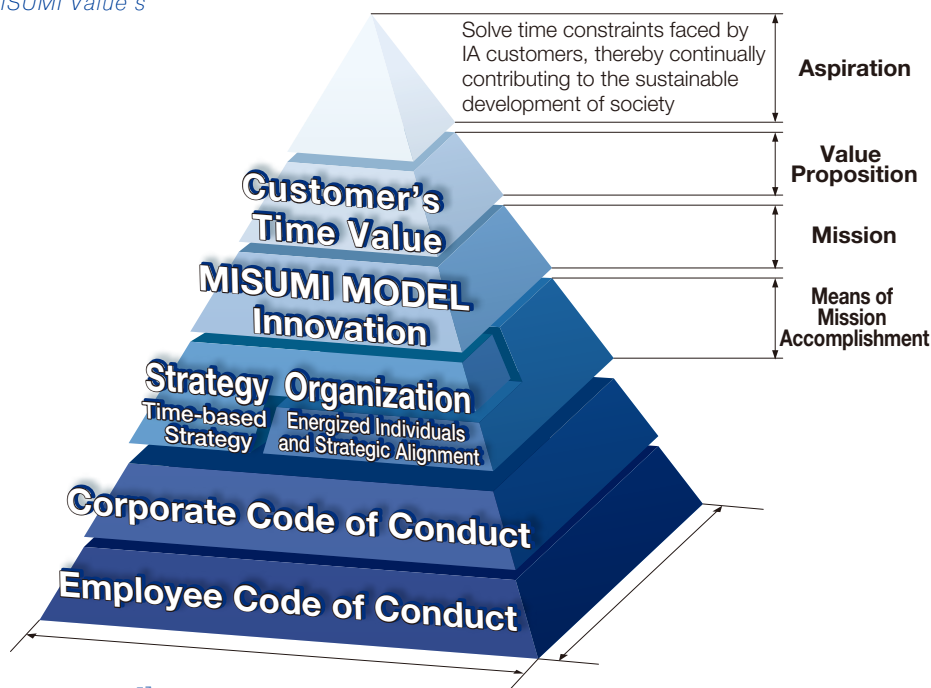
ISUMI Value's

Solve time constraints faced by IA customers, thereby continually contributing to the sustainable development of society

Aspiration

Value Proposition

Mission

Means of Mission Accomplishment

Customer's Time Value

MISUMI MODEL Innovation

Strategy
Time-based Strategy

Organization
Energized Individuals and Strategic Alignment

Corporate Code of Conduct

Employee Code of Conduct